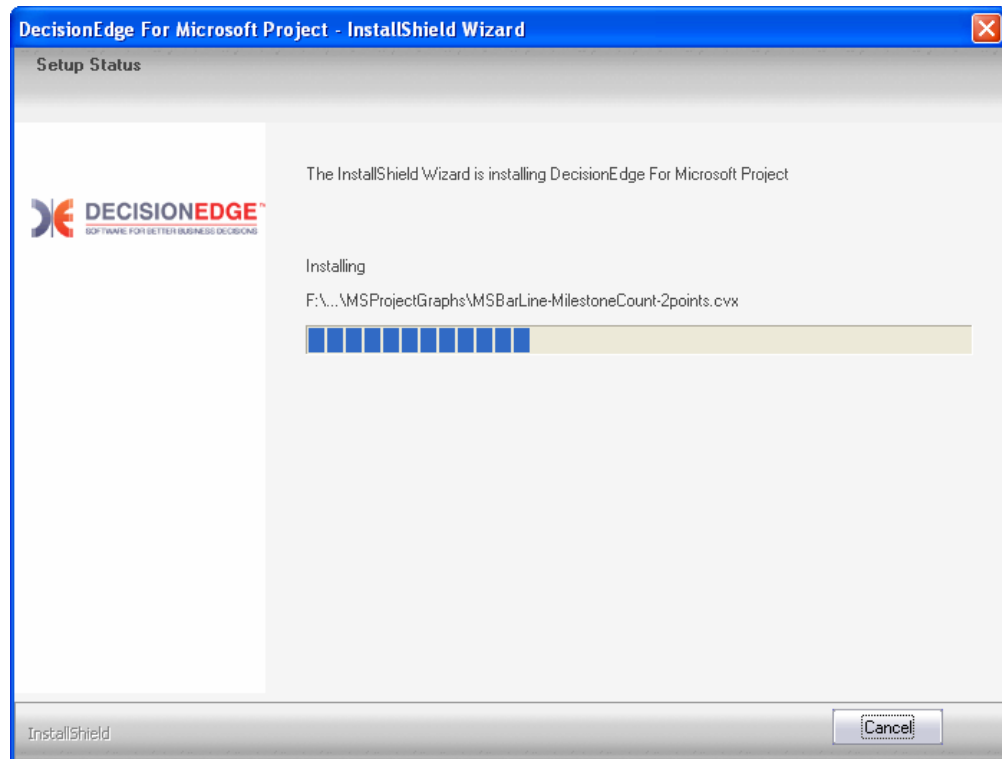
DecisionEdge For Microsoft Project - InstallShield Wizard

Setup Status

DECISIONEDGE™
SOFTWARE FOR BETTER BUSINESS DECISIONS

The InstallShield Wizard is installing DecisionEdge For Microsoft Project

Installing

F:\...\MSProjectGraphs\MSBarLine-MilestoneCount-2points.cvx

InstallShield

Cancel